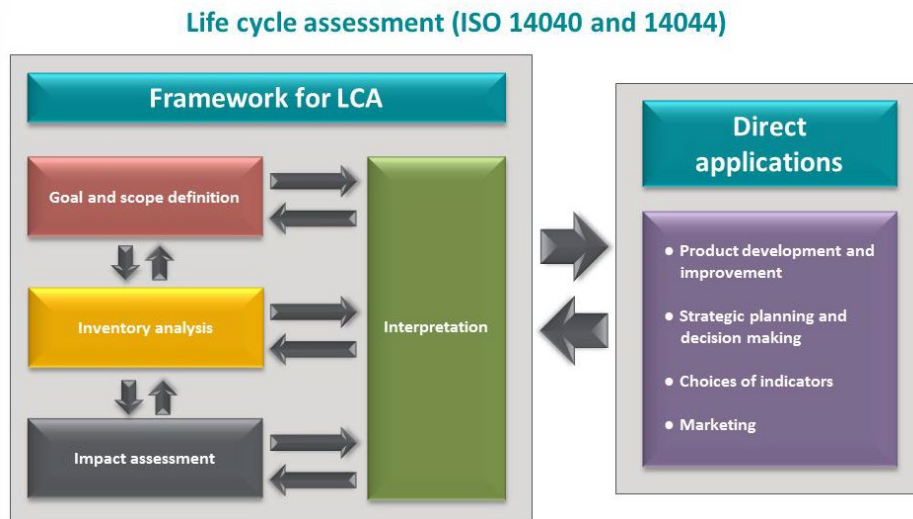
Life cycle assessment (ISO 14040 and 14044)

Framework for LCA

Goal and scope definition

Inventory analysis

Impact assessment

Interpretation

Direct applications

• Product development and improvement
• Strategic planning and decision making
• Choices of indicators
• Marketing